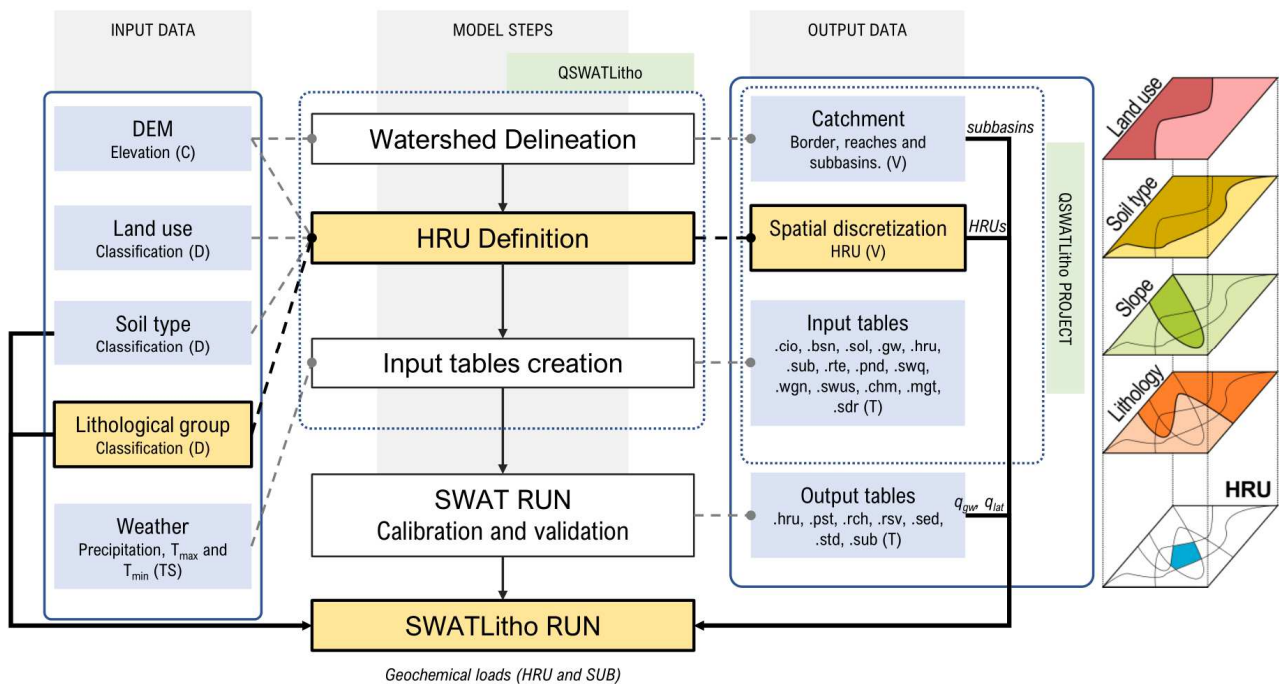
INPUT DATA

MODEL STEPS

OUTPUT DATA

QSWATLitho

DEM
Elevation (C)

Land use
Classification (D)

Soil type
Classification (D)

Lithological group
Classification (D)

Weather
Precipitation, $T_{max}$ and $T_{min}$ (TS)

Watershed Delineation

HRU Definition

Input tables creation

SWAT RUN
Calibration and validation

SWATLitho RUN

Geochemical loads (HRU and SUB)

Catchment
Border, reaches and subbasins. (V)

subbasins

Spatial discretization
HRU (V)

HRUs

Input tables
.cio, .bsn, .sol, .gw, .hru, .sub, .rte, .pnd, .swq, .wgn, .swus, .chm, .mgt, .sdr (T)

QSWATLitho PROJECT

Output tables
.hru, .pst, .rch, .rsv, .sed, .std, .sub (T)

$q_{gw}$, $q_{lat}$

Land use

Soil type

Slope

Lithology

HRU